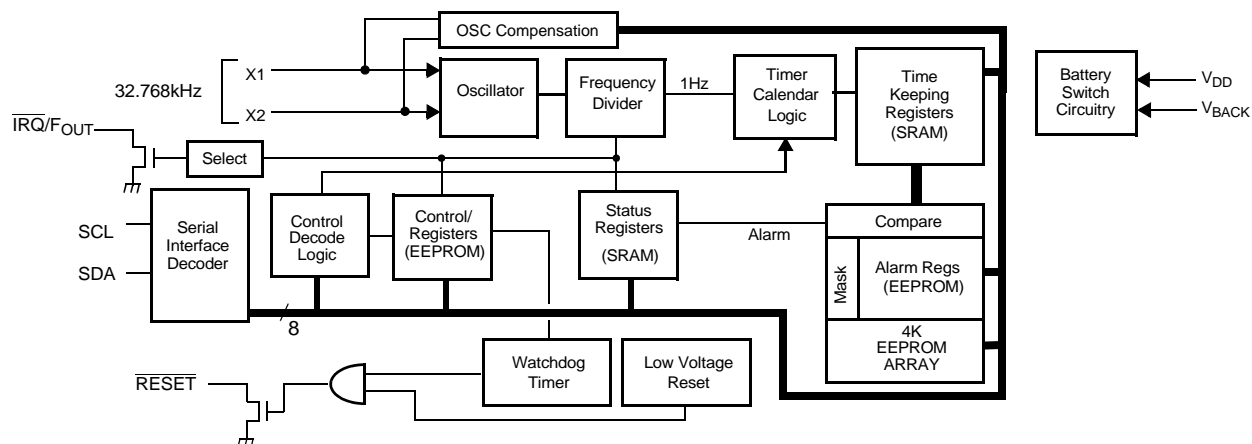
OSC Compensation

32.768kHz

X1

X2

Oscillator

Frequency Divider

1Hz

Timer Calendar Logic

Time Keeping Registers (SRAM)

Battery Switch Circuitry

$V_{DD}$

$V_{BACK}$

$\overline{IRQ}/F_{OUT}$

Select

SCL

SDA

Serial Interface Decoder

Control Decode Logic

Control/ Registers (EEPROM)

Status Registers (SRAM)

Alarm

Compare

Mask

Alarm Regs (EEPROM)

4K EEPROM ARRAY

8

$\overline{RESET}$

Watchdog Timer

Low Voltage Reset